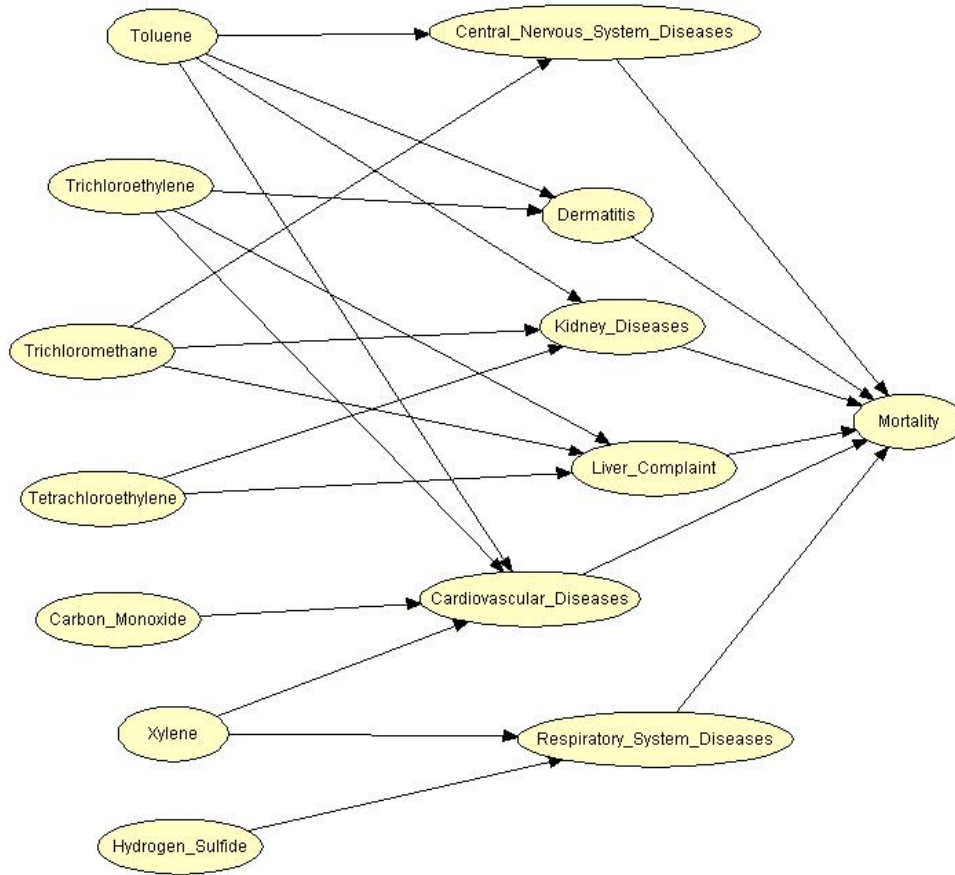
Toluene
Central_Nervous_System_Diseases
Trichloroethylene
Dermatitis
Trichloromethane
Kidney_Diseases
Mortality
Tetrachloroethylene
Liver_Complaint
Carbon_Monoxide
Cardiovascular_Diseases
Xylene
Respiratory_System_Diseases
Hydrogen_Sulfide